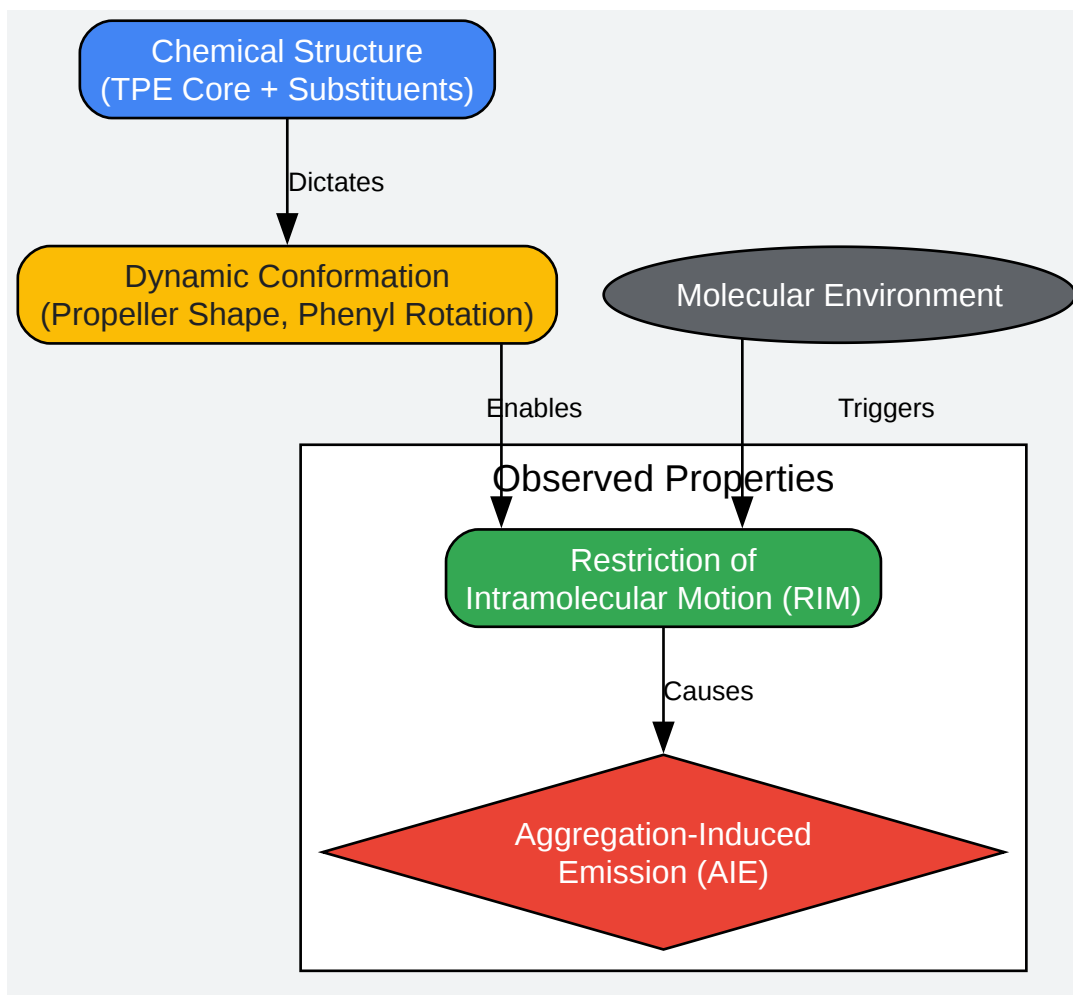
Chemical Structure
(TPE Core + Substituents)

Dictates

Dynamic Conformation
(Propeller Shape, Phenyl Rotation)

Molecular Environment

Enables

Triggers

Observed Properties

Restriction of
Intramolecular Motion (RIM)

Causes

Aggregation-Induced
Emission (AIE)